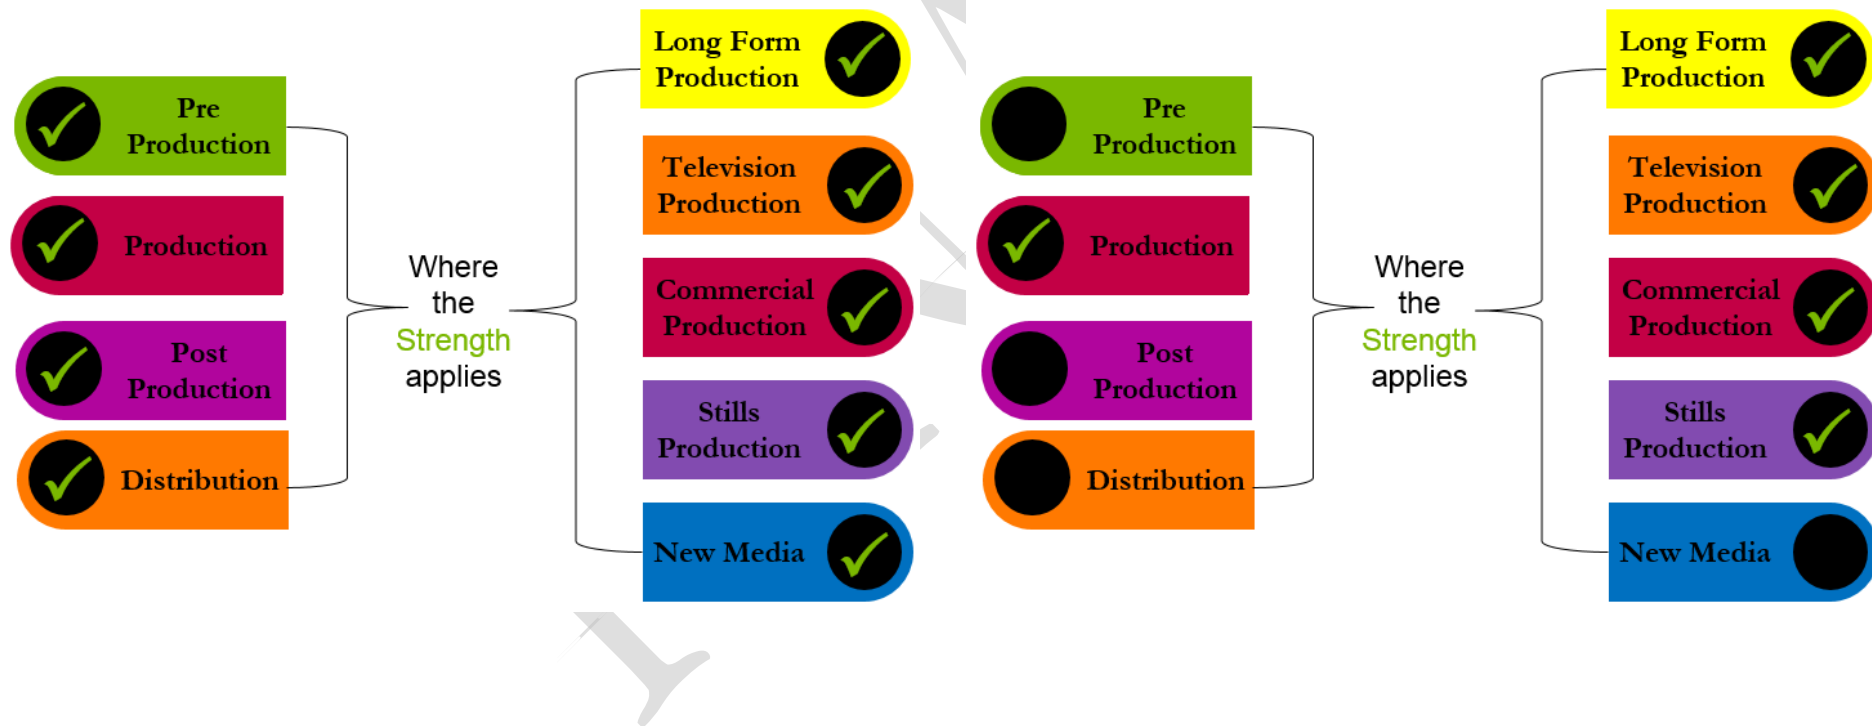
Pre Production

Production

Post Production

Distribution

Where the Strength applies

Long Form Production

Television Production

Commercial Production

Stills Production

New Media

Pre Production

Production

Post Production

Distribution

Where the Strength applies

Long Form Production

Television Production

Commercial Production

Stills Production

New Media